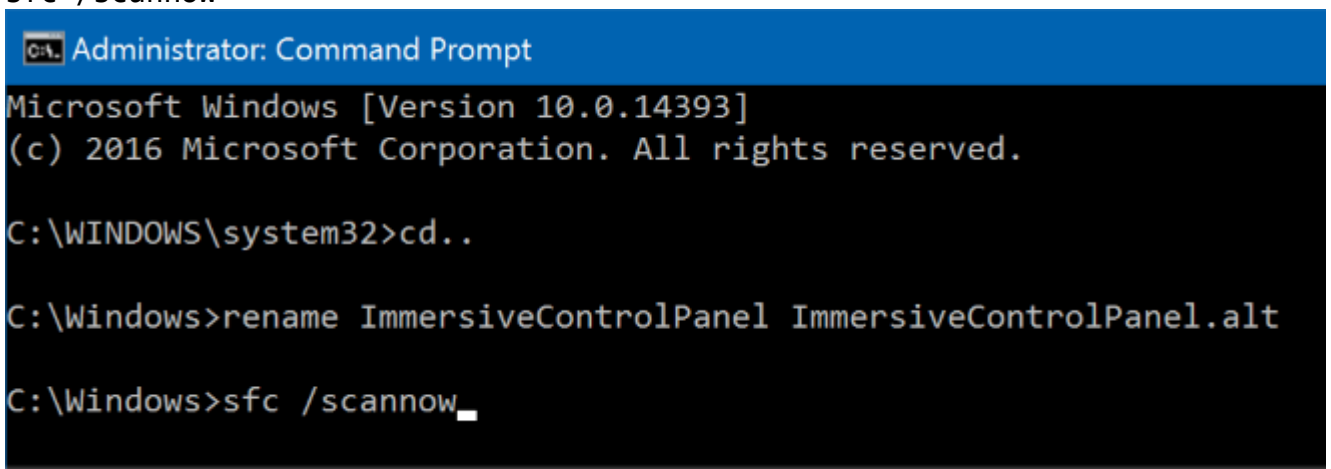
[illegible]

C:\ Administrator: Command Prompt

Microsoft Windows [Version 10.0.14393]
(c) 2016 Microsoft Corporation. All rights reserved.

C:\WINDOWS\system32>cd..

C:\Windows>rename ImmersiveControlPanel ImmersiveControlPanel.alt

C:\Windows>sfc /scannow